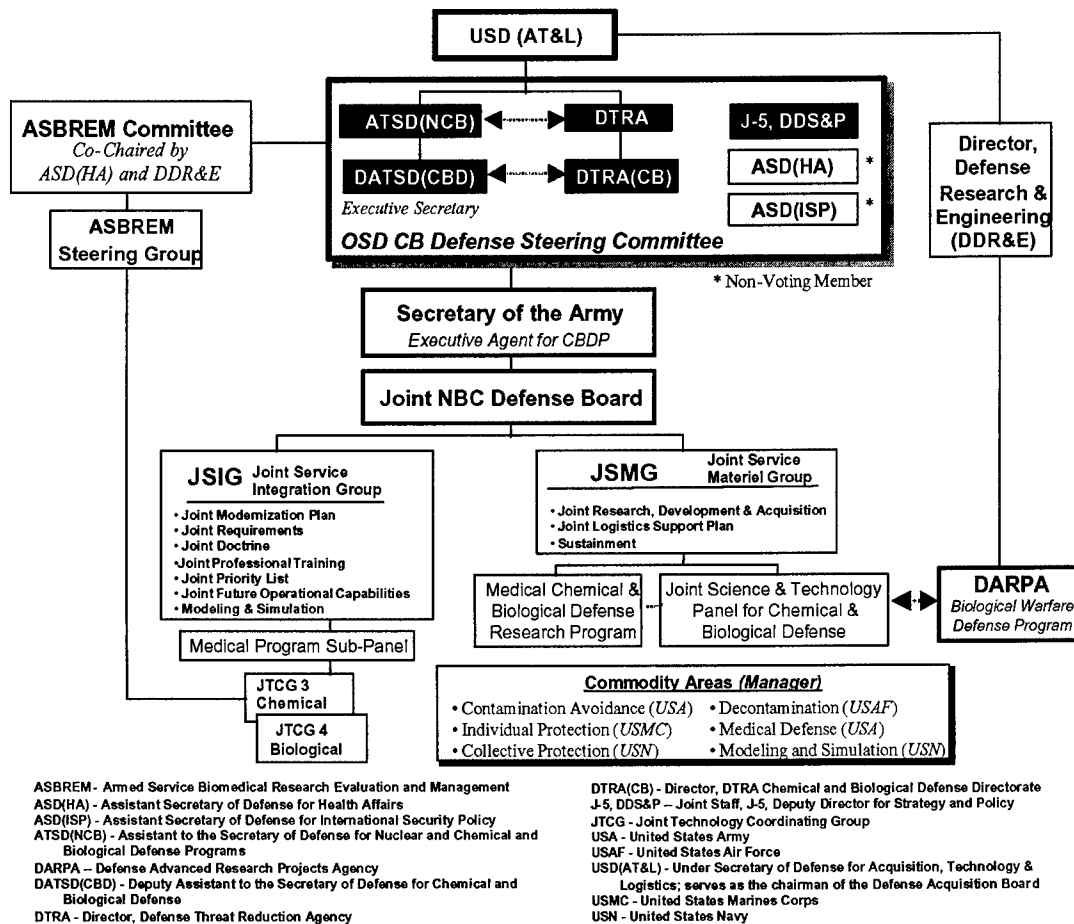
USD (AT&L)

ASBREM Committee
Co-Chaired by ASD(HA) and DDR&E

ASBREM Steering Group

ATSD(NCB)
DTRA
J-5, DDS&P
DATSD(CBD)
DTRA(CB)
ASD(HA) *
Executive Secretary
ASD(ISP) *
OSD CB Defense Steering Committee

Director, Defense Research & Engineering (DDR&E)

* Non-Voting Member

Secretary of the Army
Executive Agent for CBDP

Joint NBC Defense Board

JSIG Joint Service Integration Group
• Joint Modernization Plan
• Joint Requirements
• Joint Doctrine
•Joint Professional Training
• Joint Priority List
• Joint Future Operational Capabilities
• Modeling & Simulation

JSMG Joint Service Materiel Group
• Joint Research, Development & Acquisition
• Joint Logistics Support Plan
• Sustainment

Medical Chemical & Biological Defense Research Program

Joint Science & Technology Panel for Chemical & Biological Defense

DARPA
Biological Warfare Defense Program

Medical Program Sub-Panel

JTCG 3 Chemical
JTCG 4 Biological

Commodity Areas (Manager)
• Contamination Avoidance (USA)
• Individual Protection (USMC)
• Collective Protection (USN)
• Decontamination (USAF)
• Medical Defense (USA)
• Modeling and Simulation (USN)

ASBREM - Armed Service Biomedical Research Evaluation and Management
ASD(HA) - Assistant Secretary of Defense for Health Affairs
ASD(ISP) - Assistant Secretary of Defense for International Security Policy
ATSD(NCB) - Assistant to the Secretary of Defense for Nuclear and Chemical and Biological Defense Programs
DARPA -- Defense Advanced Research Projects Agency
DATSD(CBD) - Deputy Assistant to the Secretary of Defense for Chemical and Biological Defense
DTRA - Director, Defense Threat Reduction Agency

DTRA(CB) - Director, DTRA Chemical and Biological Defense Directorate
J-5, DDS&P -- Joint Staff, J-5, Deputy Director for Strategy and Policy
JTCG - Joint Technology Coordinating Group
USA - United States Army
USAF - United States Air Force
USD(AT&L) - Under Secretary of Defense for Acquisition, Technology & Logistics; serves as the chairman of the Defense Acquisition Board
USMC - United States Marines Corps
USN - United States Navy